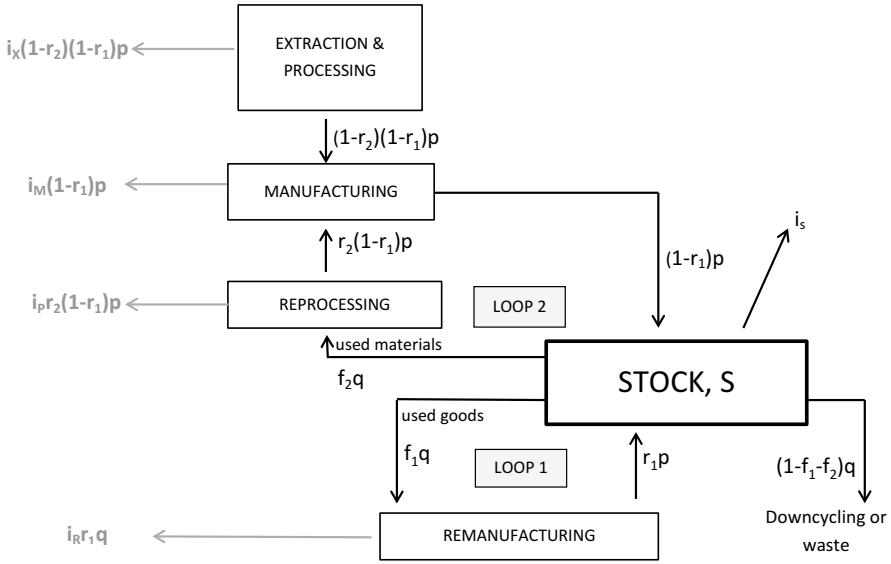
$i_X(1-r_2)(1-r_1)p$

EXTRACTION & PROCESSING

$(1-r_2)(1-r_1)p$

$i_M(1-r_1)p$

MANUFACTURING

$r_2(1-r_1)p$

$(1-r_1)p$

$i_s$

$i_Pr_2(1-r_1)p$

REPROCESSING

LOOP 2

used materials

$f_2q$

STOCK, S

used goods

$f_1q$

LOOP 1

$r_1p$

$(1-f_1-f_2)q$

Downcycling or waste

$i_Rr_1q$

REMANUFACTURING